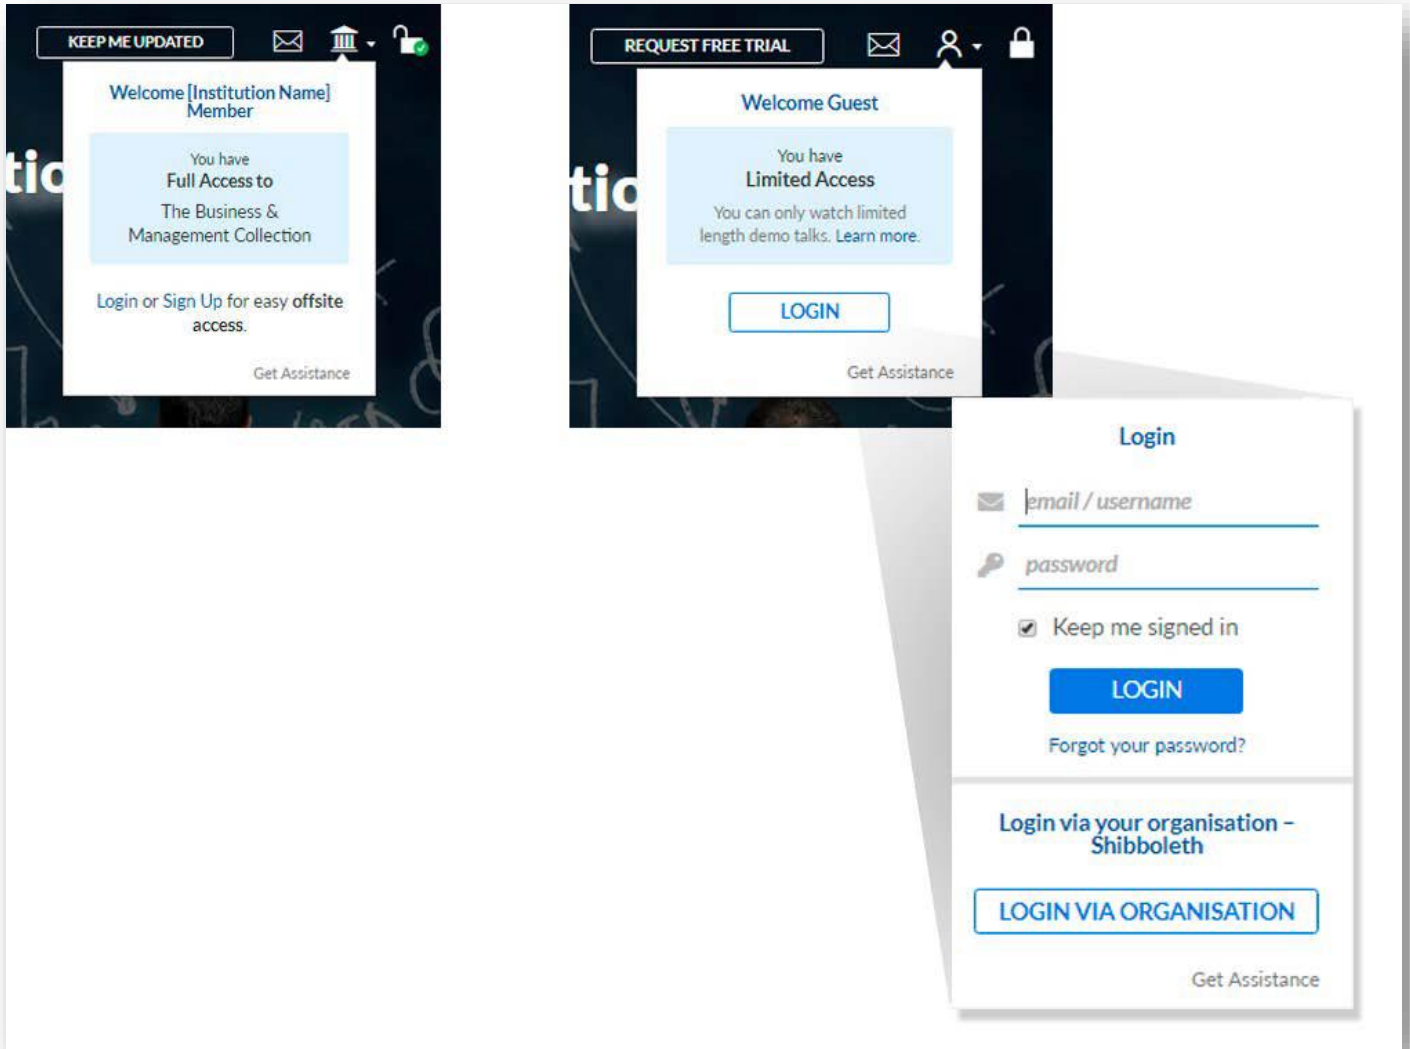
KEEP ME UPDATED

tio

Welcome [Institution Name] Member

You have
Full Access to
The Business & Management Collection

Login or Sign Up for easy offsite access.

Get Assistance

REQUEST FREE TRIAL

tio

Welcome Guest

You have
Limited Access
You can only watch limited length demo talks. Learn more.

LOGIN

Get Assistance

Login

email / username

password

Keep me signed in

LOGIN

Forgot your password?

Login via your organisation – Shibboleth

LOGIN VIA ORGANISATION

Get Assistance